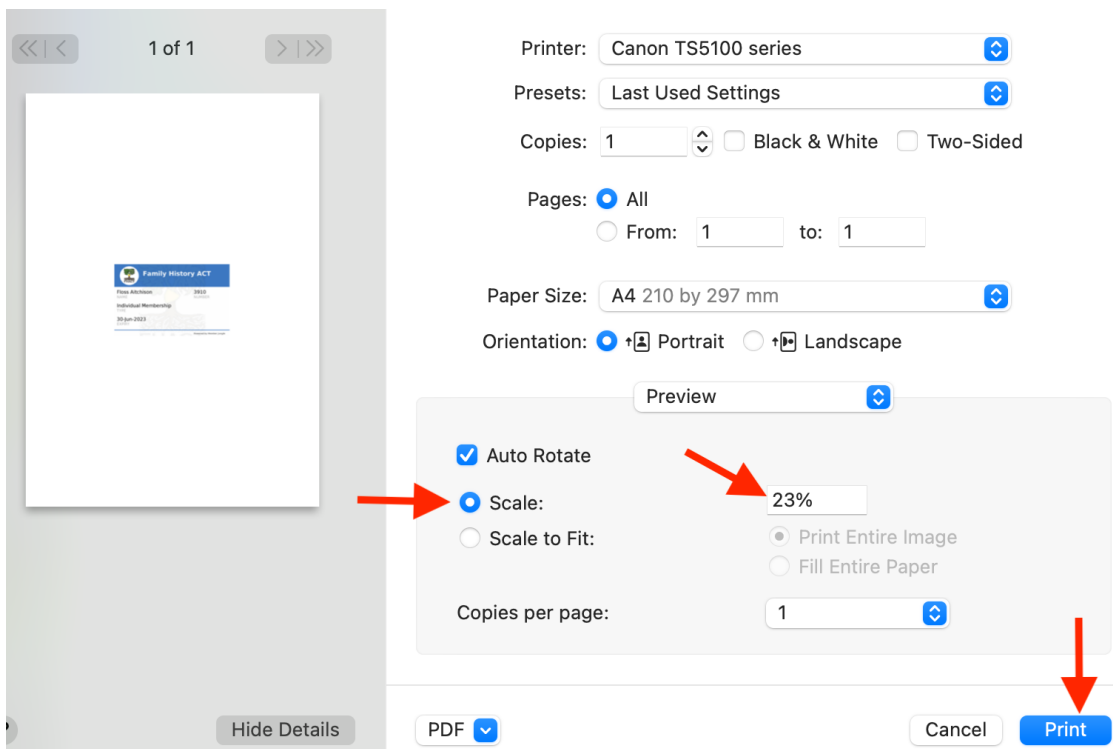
1 of 1

Family History ACT
Fiona Aitchison 3910
Individual Membership
30-Jun-2023

Printer: Canon TS5100 series
Presets: Last Used Settings
Copies: 1 Black & White Two-Sided
Pages: All
From: 1 to: 1
Paper Size: A4 210 by 297 mm
Orientation: Portrait Landscape
Preview
Auto Rotate
Scale: 23%
Scale to Fit: Print Entire Image
Fill Entire Paper
Copies per page: 1

Hide Details
PDF
Cancel
Print